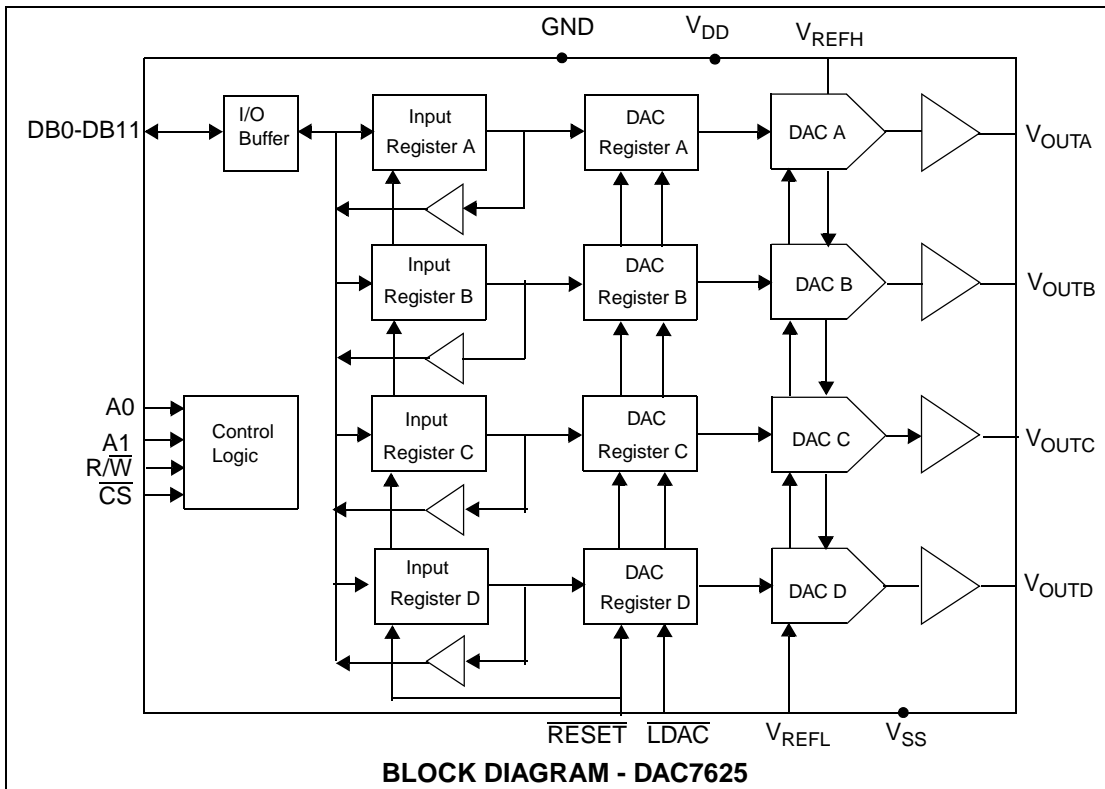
GND $V_{DD}$ $V_{REFH}$

DB0-DB11

I/O Buffer

Input Register A

DAC Register A

DAC A

$V_{OUTA}$

Input Register B

DAC Register B

DAC B

$V_{OUTB}$

A0
A1
$R/\overline{W}$
$\overline{CS}$

Control Logic

Input Register C

DAC Register C

DAC C

$V_{OUTC}$

Input Register D

DAC Register D

DAC D

$V_{OUTD}$

$\overline{RESET}$ $\overline{LDAC}$ $V_{REFL}$ $V_{SS}$

BLOCK DIAGRAM - DAC7625